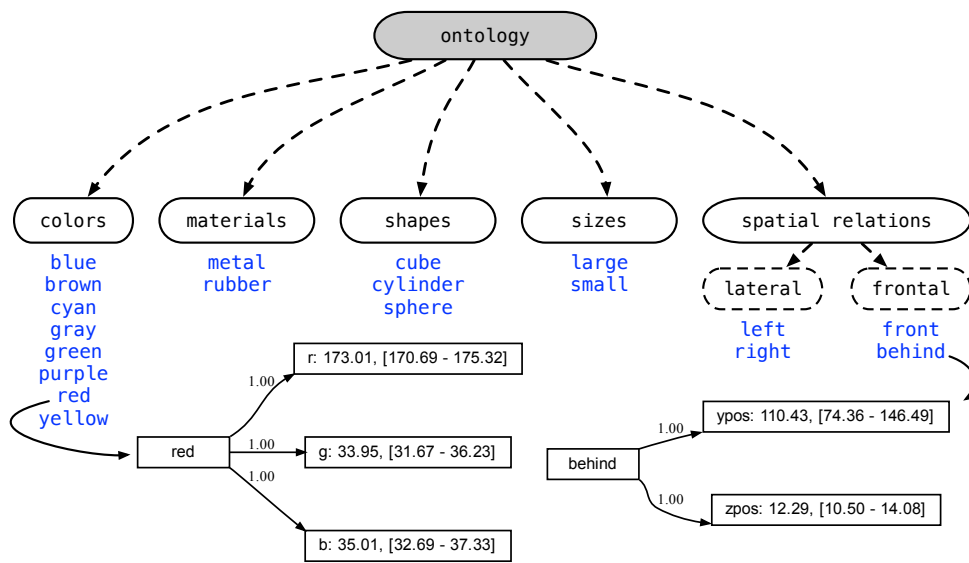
ontology

colors
blue
brown
cyan
gray
green
purple
red
yellow

materials
metal
rubber

shapes
cube
cylinder
sphere

sizes
large
small

spatial relations

lateral
left
right

frontal
front
behind

red
1.00
r: 173.01, [170.69 - 175.32]
1.00
g: 33.95, [31.67 - 36.23]
1.00
b: 35.01, [32.69 - 37.33]

behind
1.00
ypos: 110.43, [74.36 - 146.49]
1.00
zpos: 12.29, [10.50 - 14.08]